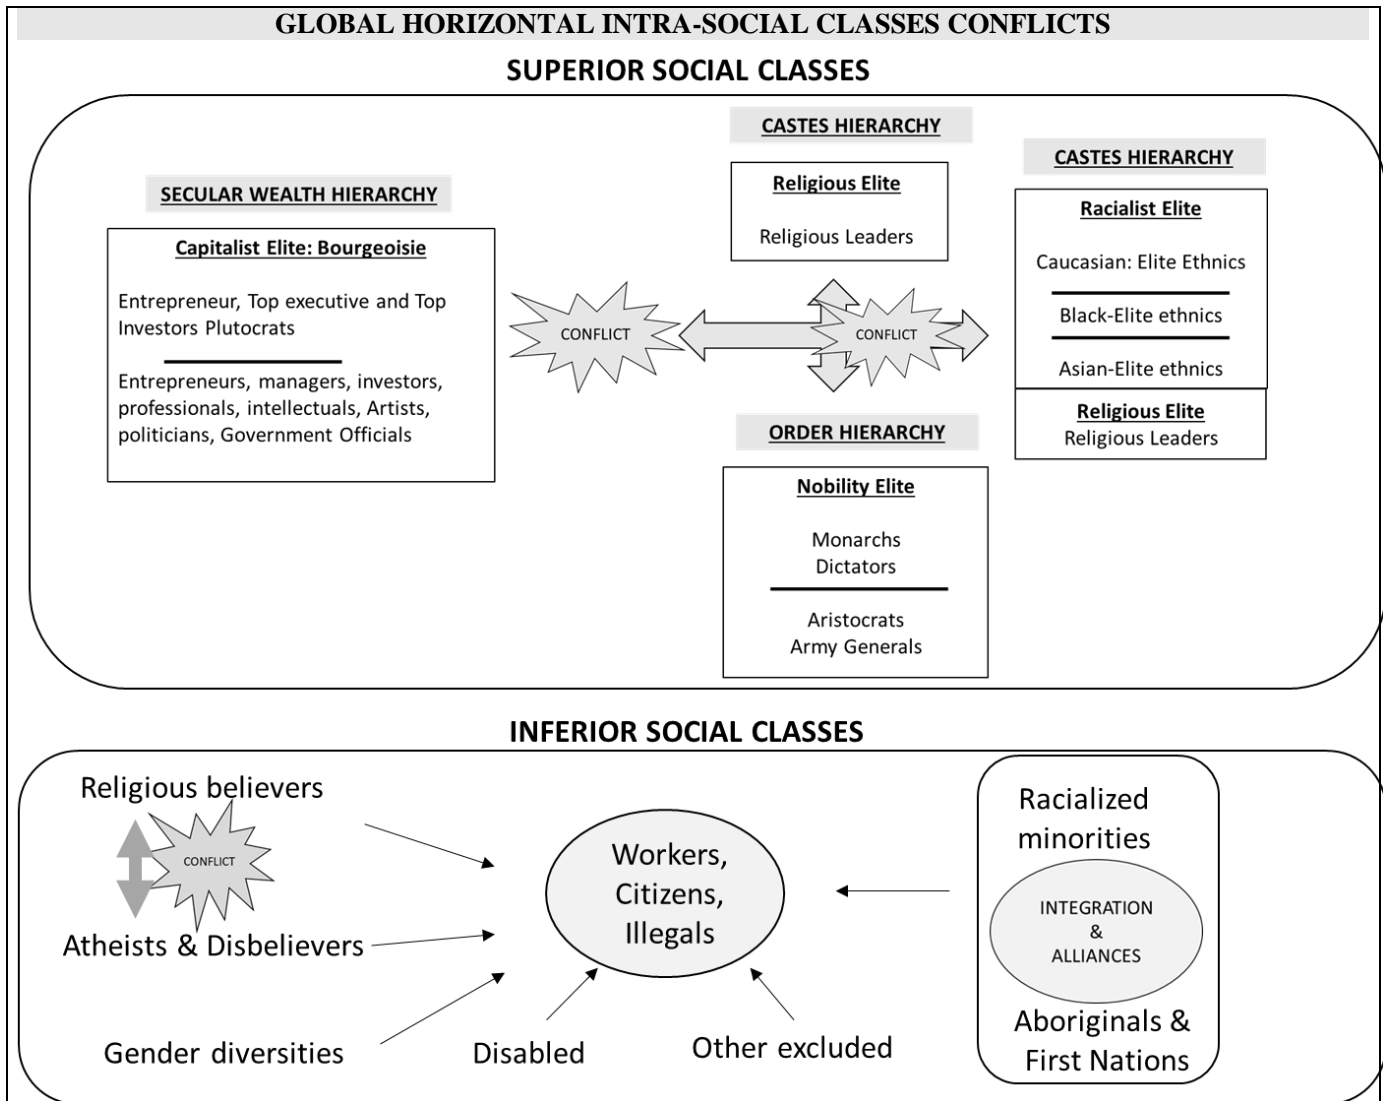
GLOBAL HORIZONTAL INTRA-SOCIAL CLASSES CONFLICTS

SUPERIOR SOCIAL CLASSES

SECULAR WEALTH HIERARCHY

Capitalist Elite: Bourgeoisie

Entrepreneur, Top executive and Top Investors Plutocrats

Entrepreneurs, managers, investors, professionals, intellectuals, Artists, politicians, Government Officials

CONFLICT

CASTES HIERARCHY

Religious Elite

Religious Leaders

CONFLICT

CASTES HIERARCHY

Racialist Elite

Caucasian: Elite Ethnics

Black-Elite ethnics

Asian-Elite ethnics

Religious Elite
Religious Leaders

ORDER HIERARCHY

Nobility Elite

Monarchs
Dictators

Aristocrats
Army Generals

INFERIOR SOCIAL CLASSES

Religious believers

CONFLICT

Atheists & Disbelievers

Gender diversities

Workers, Citizens, Illegals

Disabled

Other excluded

Racialized minorities

INTEGRATION & ALLIANCES

Aboriginals & First Nations